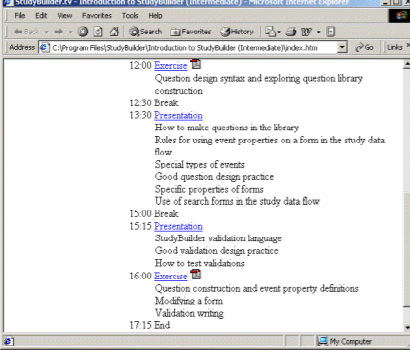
StudyBuilder.tv - Introduction to StudyBuilder (Intermediate) - Microsoft Internet Explorer

File Edit View Favorites Tools Help

Back Search Favorites History

Address C:\Program Files\StudyBuilder\Introduction to StudyBuilder (Intermediate)\index.htm Go Links

12:00 Exercise
Question design syntax and exploring question library construction

12:30 Break

13:30 Presentation
How to make questions in the library
Rules for using event properties on a form in the study data flow
Special types of events
Good question design practice
Specific properties of forms
Use of search forms in the study data flow

15:00 Break

15:15 Presentation
StudyBuilder validation language
Good validation design practice
How to test validations

16:00 Exercise
Question construction and event property definitions
Modifying a form
Validation writing

17:15 End

My Computer